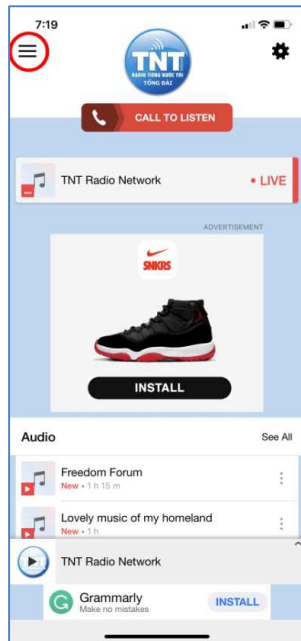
7:19

TNT
RADIO TIẾNG NƯỚC TÔI
TỔNG ĐÀI

CALL TO LISTEN

TNT Radio Network
• LIVE

ADVERTISEMENT

SNKRS

INSTALL

Audio
See All

Freedom Forum
New • 1 h 15 m

Lovely music of my homeland
New • 1 h

TNT Radio Network

Grammarly
Make no mistakes
INSTALL